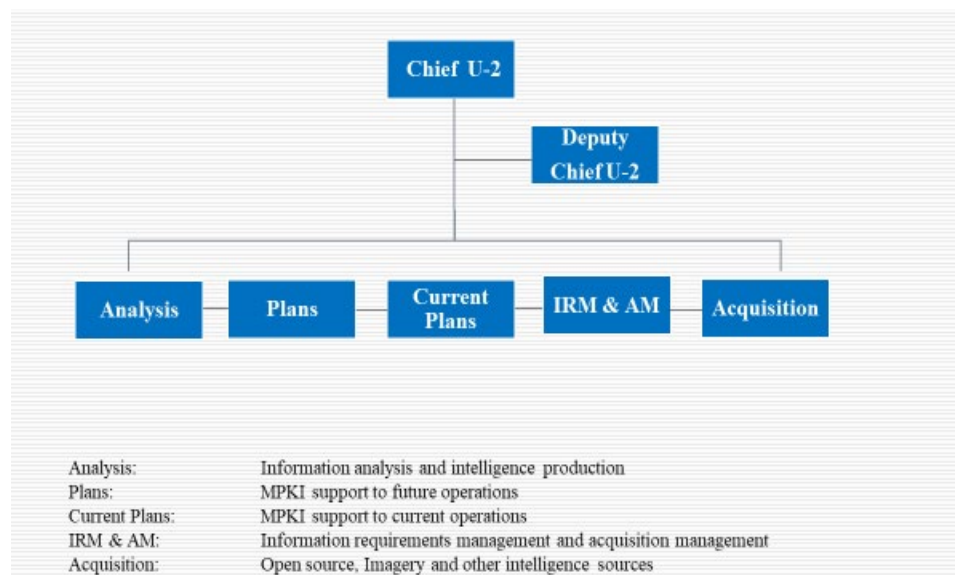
Chief U-2

Deputy Chief U-2

Analysis

Plans

Current Plans

IRM & AM

Acquisition

| | |
|---|---|
| Analysis: | Information analysis and intelligence production |
| Plans: | MPKI support to future operations |
| Current Plans: | MPKI support to current operations |
| IRM & AM: | Information requirements management and acquisition management |
| Acquisition: | Open source, Imagery and other intelligence sources |